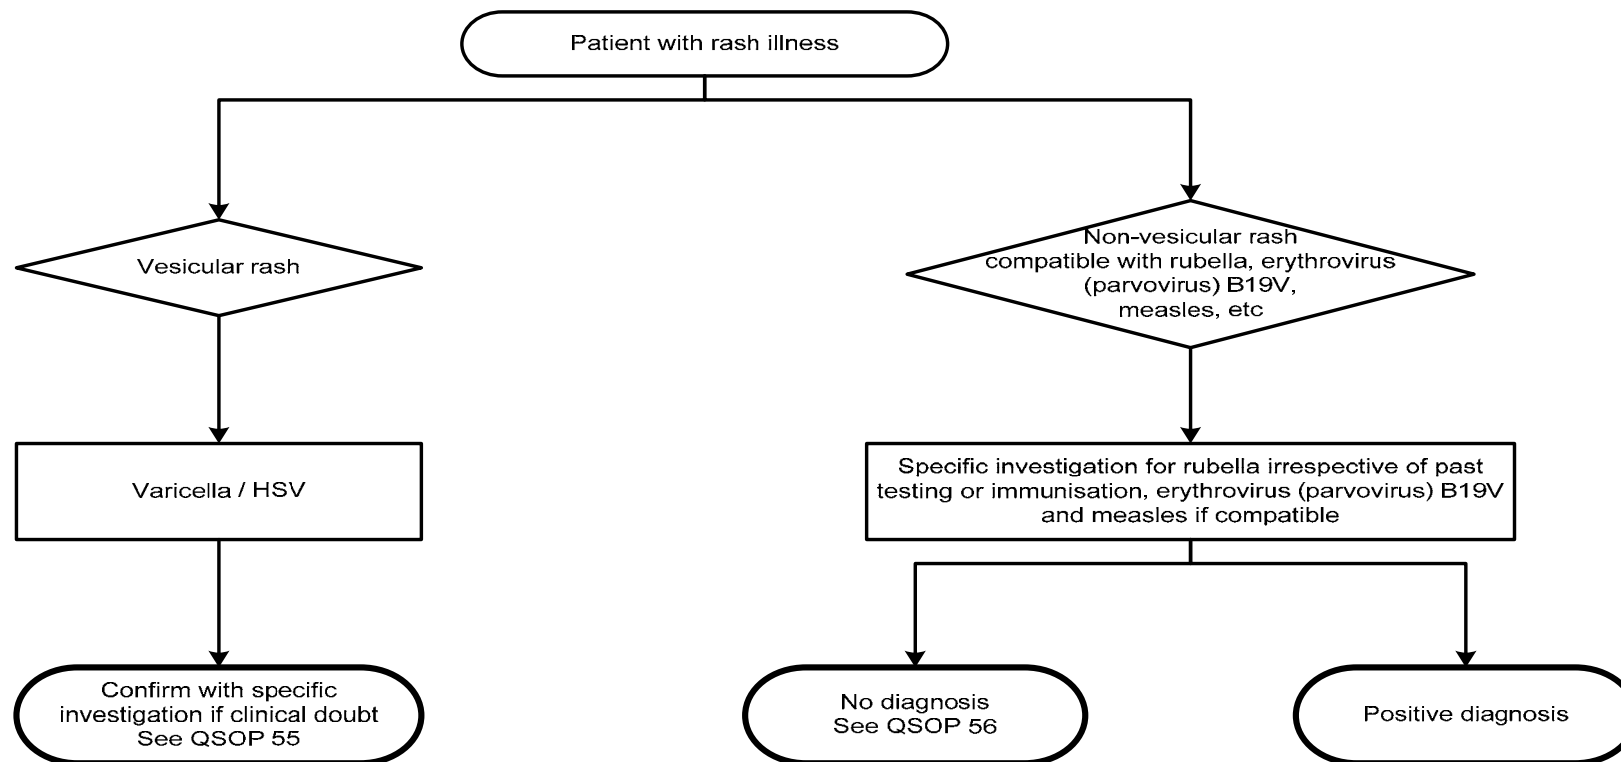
Patient with rash illness

Vesicular rash

Varicella / HSV

Confirm with specific investigation if clinical doubt See QSOP 55

Non-vesicular rash compatible with rubella, erythrovirus (parvovirus) B19V, measles, etc

Specific investigation for rubella irrespective of past testing or immunisation, erythrovirus (parvovirus) B19V and measles if compatible

No diagnosis See QSOP 56

Positive diagnosis